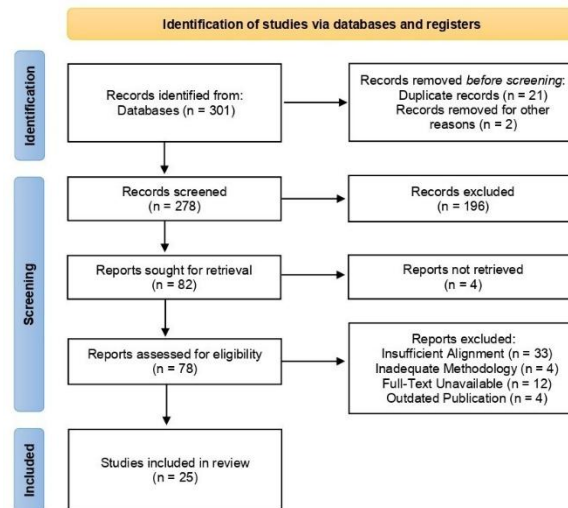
Identification of studies via databases and registers

Identification

Records identified from: Databases (n = 301)

Records removed *before screening*: Duplicate records (n = 21) Records removed for other reasons (n = 2)

Screening

Records screened (n = 278)

Records excluded (n = 196)

Reports sought for retrieval (n = 82)

Reports not retrieved (n = 4)

Reports assessed for eligibility (n = 78)

Reports excluded: Insufficient Alignment (n = 33) Inadequate Methodology (n = 4) Full-Text Unavailable (n = 12) Outdated Publication (n = 4)

Included

Studies included in review (n = 25)